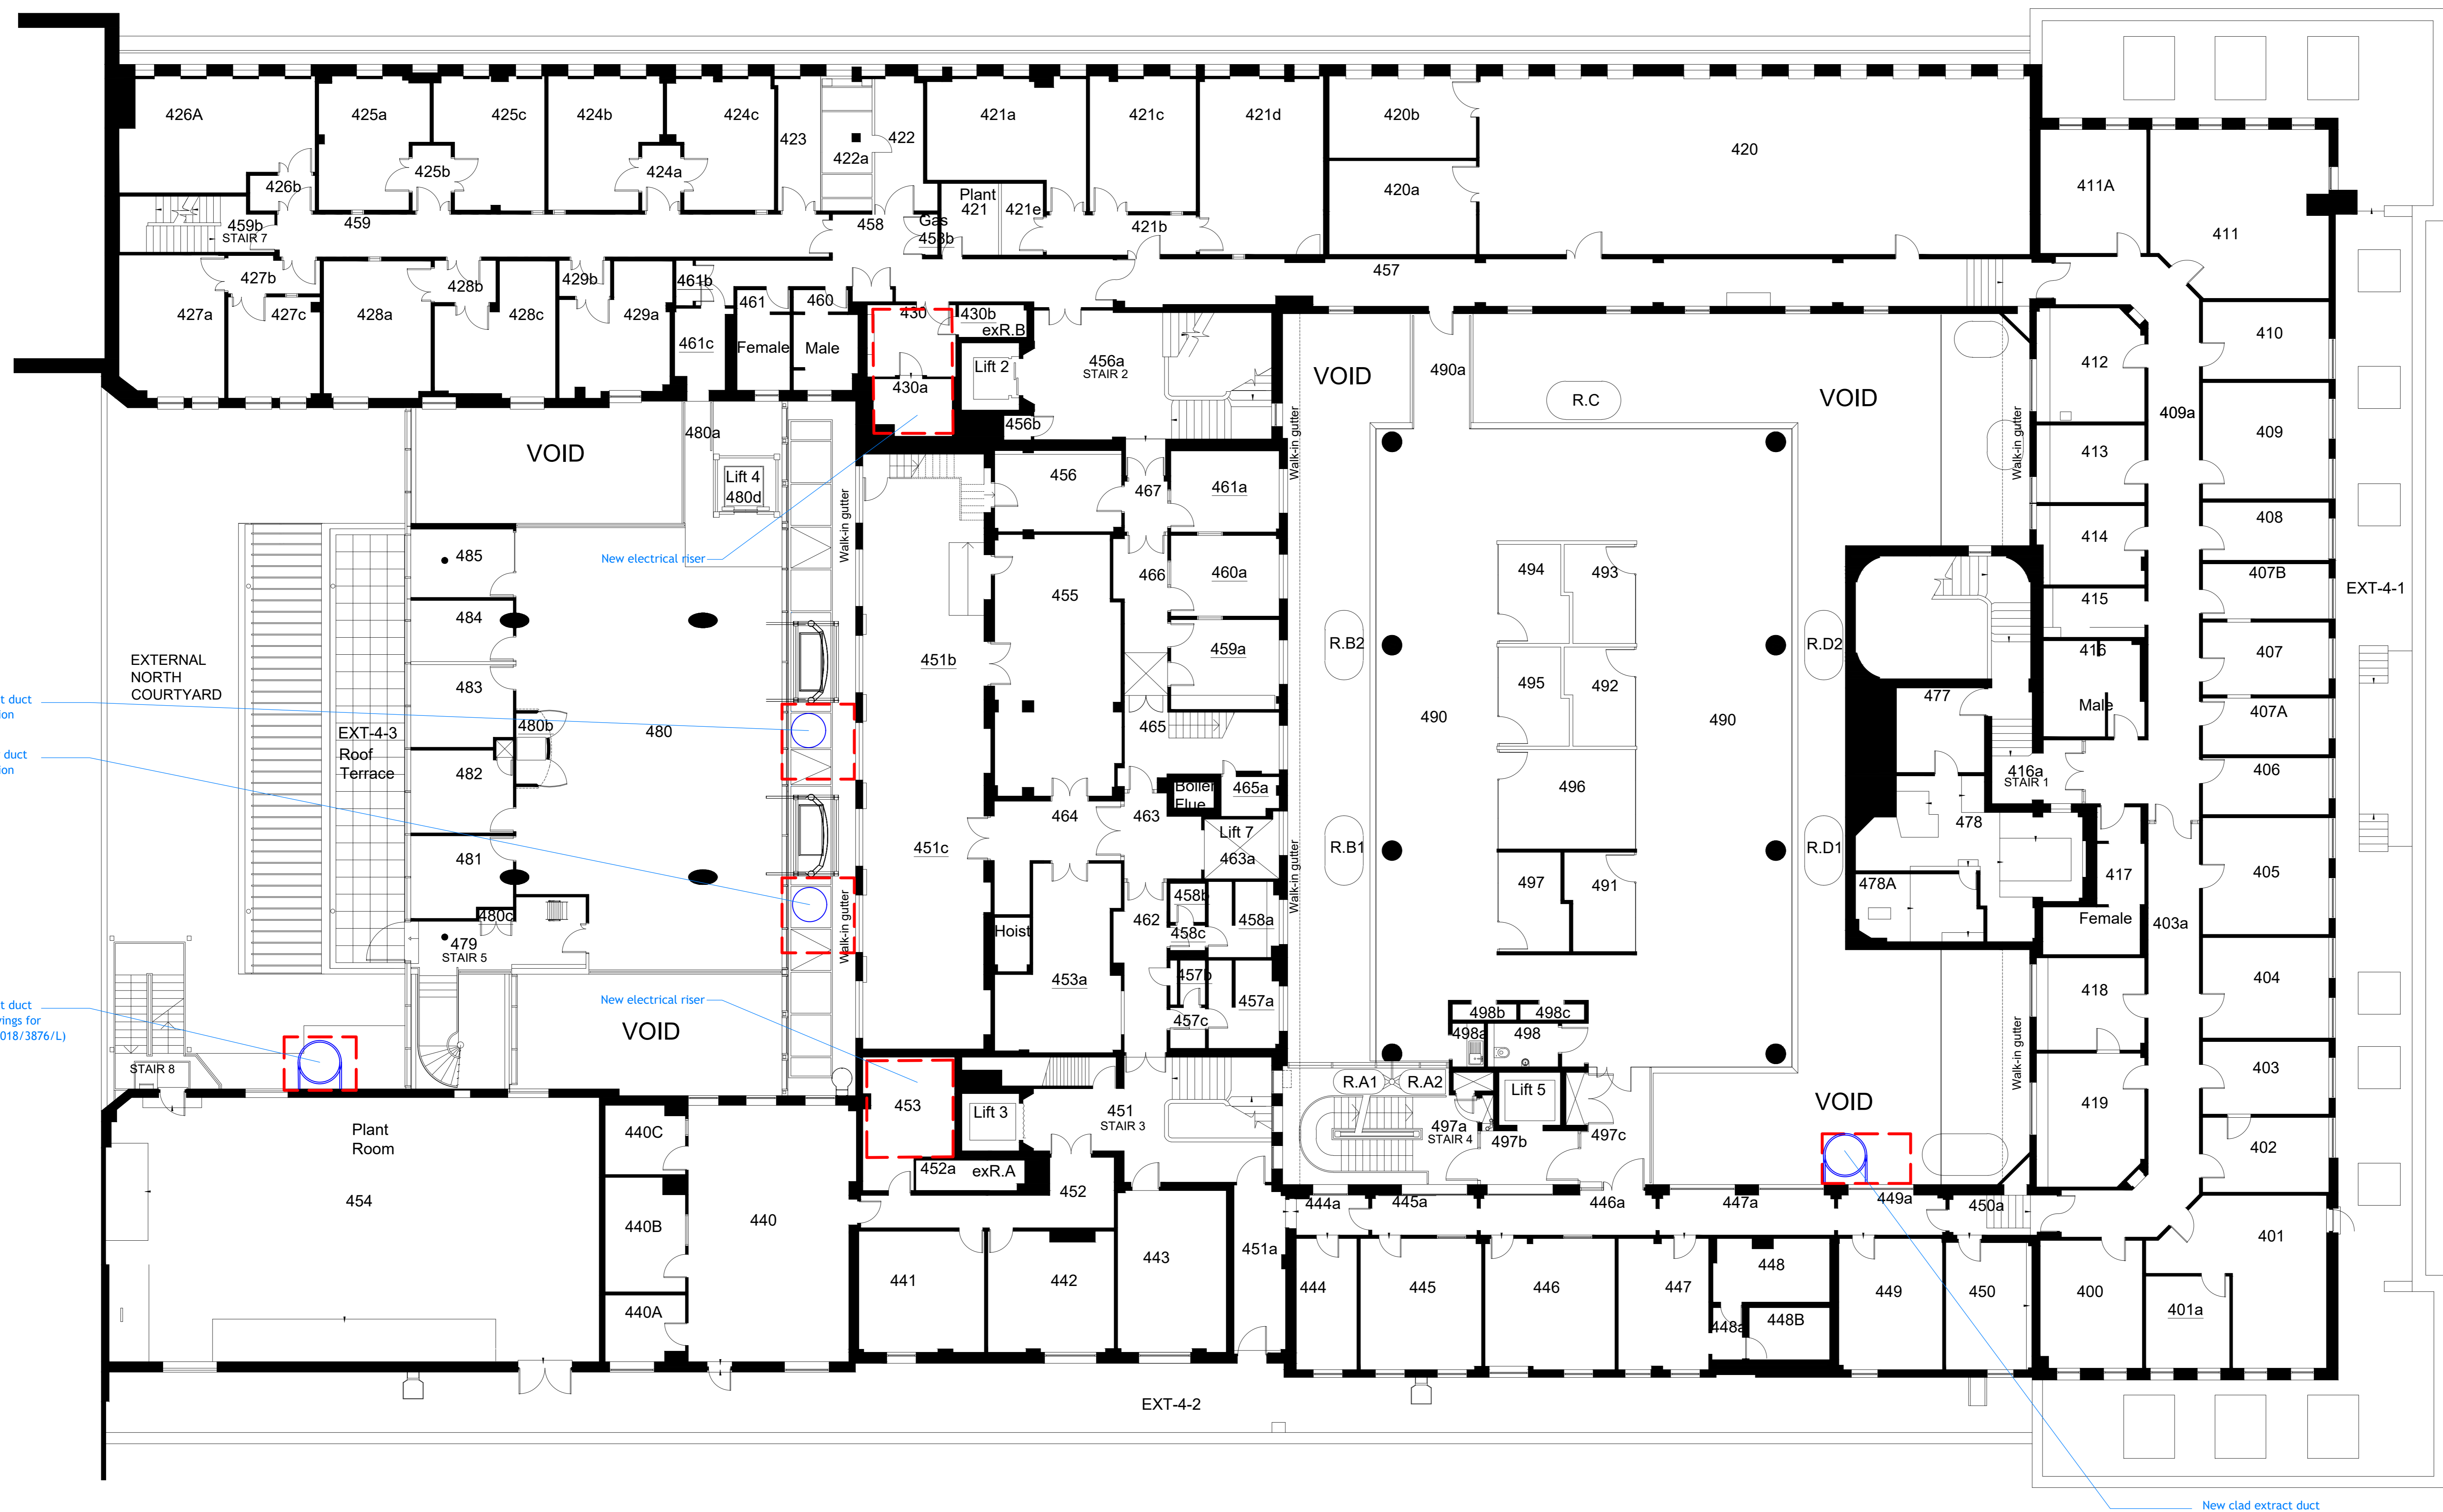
426A
425a
425c
424b
424c
423
422
422a
421a
421c
421d
420b
420
425b
424a
426b
459b
STAIR 7
459
458
Plant 421
421e
Gas 458b
421b
420a
411A
411
457
427b
428b
429b
461b
427a
427c
428a
428c
429a
461c
461
Female
460
Male
430
430a
430b
exR.B
Lift 2
456a
STAIR 2
456b
VOID
490a
R.C
VOID
412
409a
410
413
409
414
408
407B
415
416
407
Male
407A
EXT-4-1
VOID
480a
Lift 4
480d
New electrical riser
456
467
461a
466
460a
455
459a
465
485
484
483
480b
480
482
481
480c
479
STAIR 5
451b
451c
Walk-in gutter
Walk-in gutter
Walk-in gutter
Walk-in gutter
Walk-in gutter
Walk-in gutter
464
463
Boiler Flue
465a
Lift 7
463a
458b
458a
458c
462
Hoist
453a
457b
457a
457c
R.B2
R.B1
R.D2
R.D1
490
490
494
493
495
492
496
497
491
477
416a
STAIR 1
478
478A
417
Female
406
405
403a
404
418
403
419
402
EXTERNAL NORTH COURTYARD
EXT-4-3 Roof Terrace
t duct
on
duct
on
t duct
ings for
018/3876/L)
STAIR 8
New electrical riser
VOID
498b
498c
498a
498
R.A1
R.A2
Lift 5
497a
STAIR 4
497b
497c
VOID
449a
453
Lift 3
451
STAIR 3
452a
exR.A
452
Plant Room
454
440C
440B
440
440A
441
442
443
451a
444a
445a
446a
447a
450a
444
445
446
447
448
448a
448B
449
450
400
401
401a
EXT-4-2
New clad extract duct